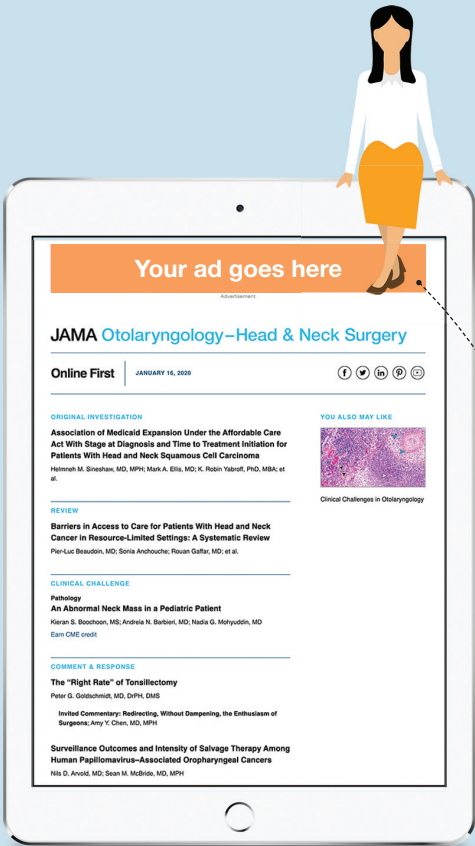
Your ad goes here

Advertisement

JAMA Otolaryngology–Head & Neck Surgery

Online First | JANUARY 16, 2020

ORIGINAL INVESTIGATION

Association of Medicaid Expansion Under the Affordable Care Act With Stage at Diagnosis and Time to Treatment Initiation for Patients With Head and Neck Squamous Cell Carcinoma

Helmneh M. Sineshaw, MD, MPH; Mark A. Ellis, MD; K. Robin Yabroff, PhD, MBA; et al.

REVIEW

Barriers in Access to Care for Patients With Head and Neck Cancer in Resource-Limited Settings: A Systematic Review

Pier-Luc Beaudoin, MD; Sonia Anchouche; Rouan Gaffar, MD; et al.

CLINICAL CHALLENGE

Pathology

An Abnormal Neck Mass in a Pediatric Patient

Kieran S. Boochoon, MS; Andreia N. Barbieri, MD; Nadia G. Mohyuddin, MD

Earn CME credit

COMMENT & RESPONSE

The "Right Rate" of Tonsillectomy

Peter G. Goldschmidt, MD, DrPH, DMS

Invited Commentary: Redirecting, Without Dampening, the Enthusiasm of Surgeons; Amy Y. Chen, MD, MPH

Surveillance Outcomes and Intensity of Salvage Therapy Among Human Papillomavirus–Associated Oropharyngeal Cancers

Nils D. Arvold, MD; Sean M. McBride, MD, MPH

YOU ALSO MAY LIKE

Clinical Challenges in Otolaryngology